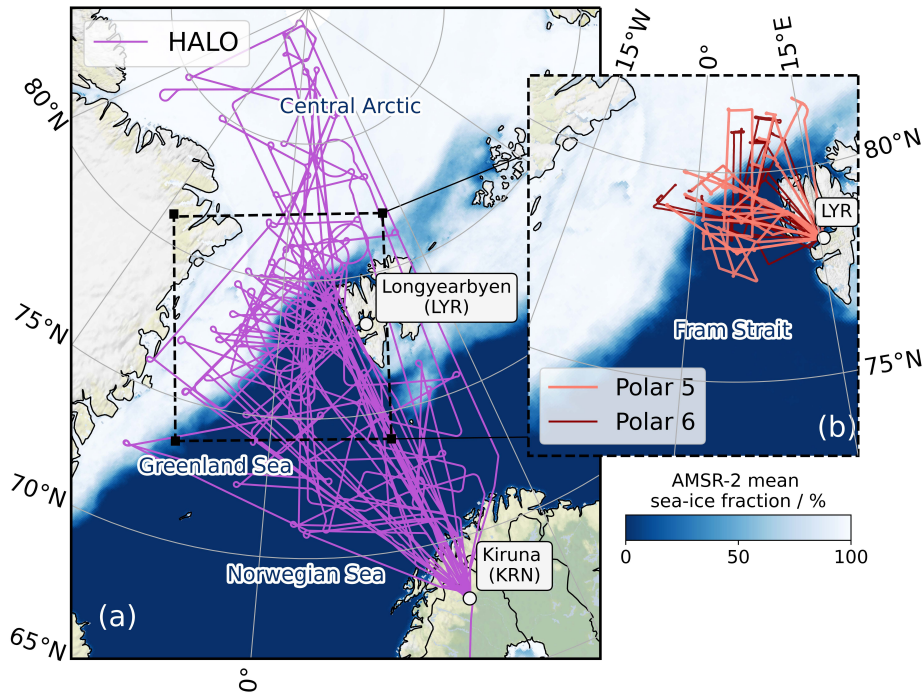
HALO
80°N
Central Arctic
Longyearbyen (LYR)
75°N
Greenland Sea
70°N
Norwegian Sea
Kiruna (KRN)
(a)
65°N
0°
15°W
0°
15°E
80°N
LYR
Fram Strait
75°N
Polar 5
Polar 6
(b)
AMSR-2 mean sea-ice fraction / %
0
50
100